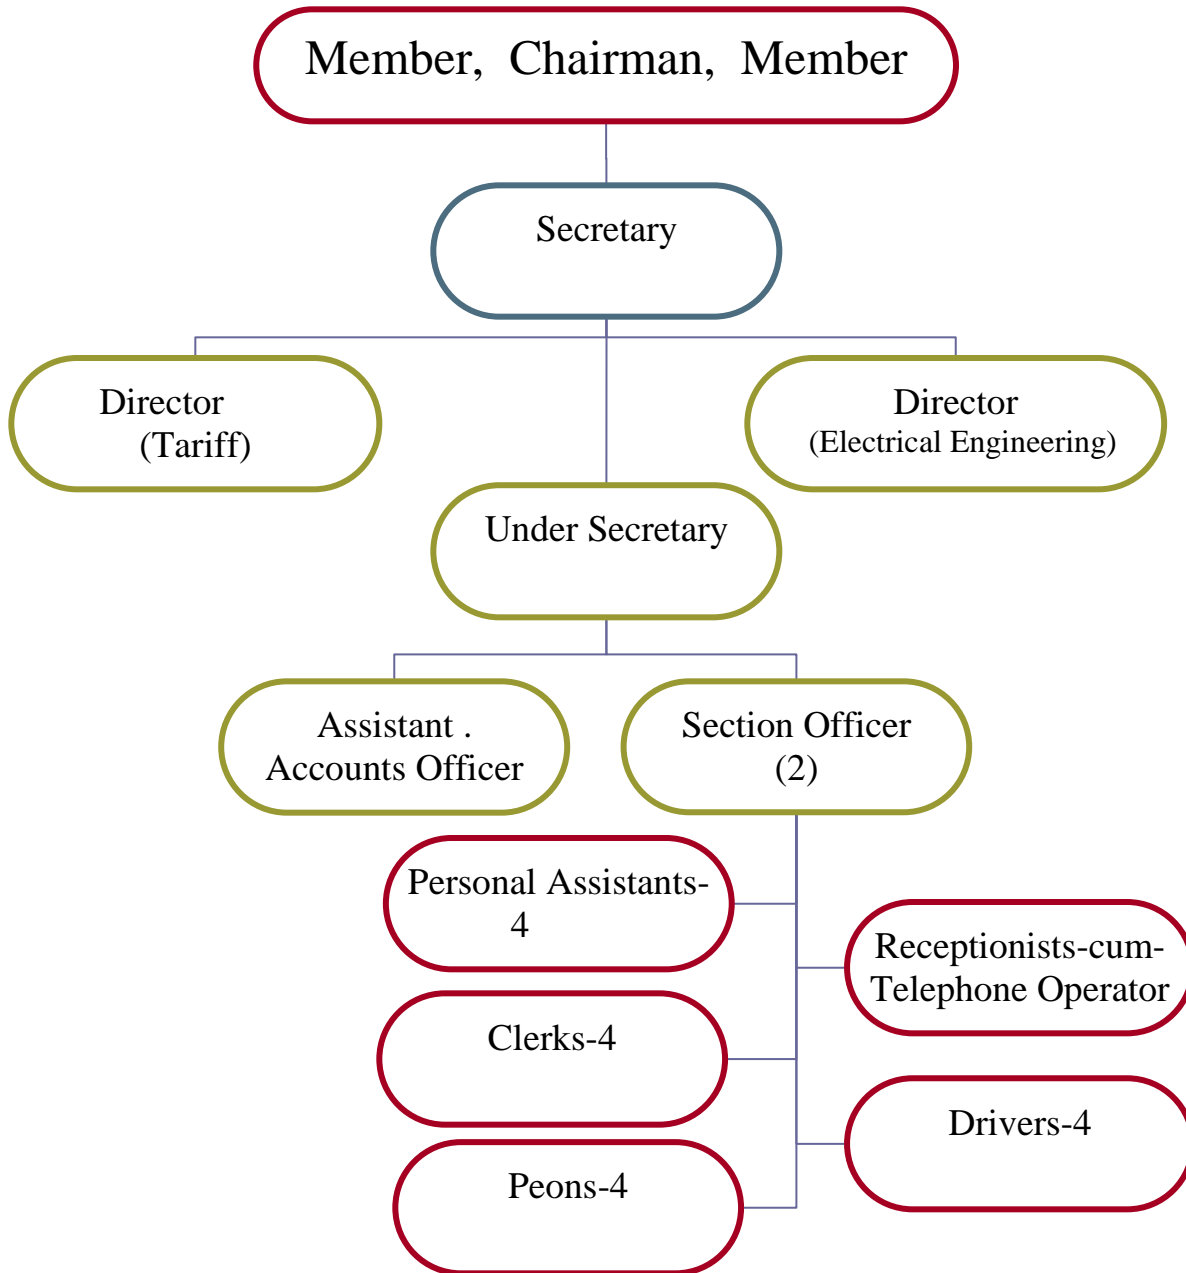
Member, Chairman, Member

Secretary

Director (Tariff)

Director (Electrical Engineering)

Under Secretary

Assistant . Accounts Officer

Section Officer (2)

Personal Assistants-4

Receptionists-cum-Telephone Operator

Clerks-4

Drivers-4

Peons-4